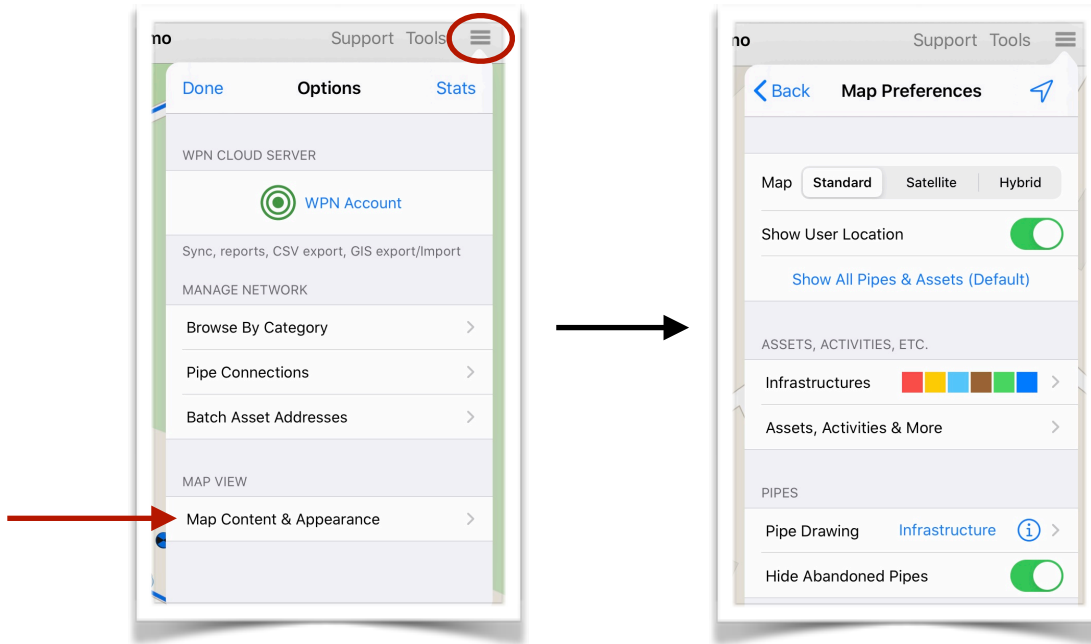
no Support Tools

Done Options Stats

WPN CLOUD SERVER

WPN Account

Sync, reports, CSV export, GIS export/Import

MANAGE NETWORK

Browse By Category

Pipe Connections

Batch Asset Addresses

MAP VIEW

Map Content & Appearance

no Support Tools

Back Map Preferences

Map Standard Satellite Hybrid

Show User Location

Show All Pipes & Assets (Default)

ASSETS, ACTIVITIES, ETC.

Infrastructures

Assets, Activities & More

PIPES

Pipe Drawing Infrastructure

Hide Abandoned Pipes